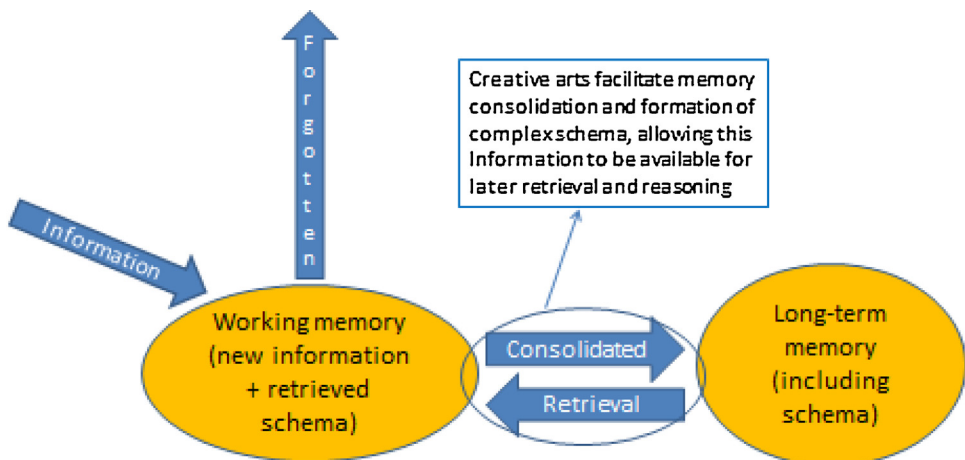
Forgotten

Creative arts facilitate memory consolidation and formation of complex schema, allowing this Information to be available for later retrieval and reasoning

Information

Working memory (new information + retrieved schema)

Consolidated

Retrieval

Long-term memory (including schema)